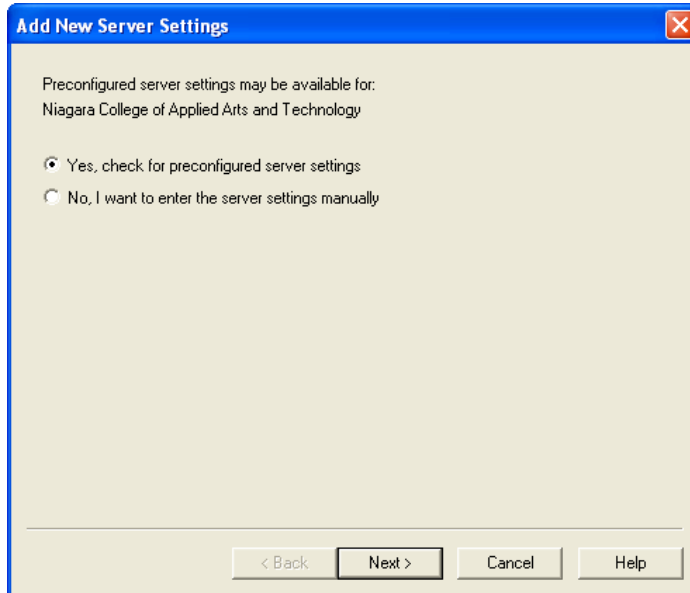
Add New Server Settings

Preconfigured server settings may be available for:
Niagara College of Applied Arts and Technology

Yes, check for preconfigured server settings
No, I want to enter the server settings manually

< Back
Next >
Cancel
Help